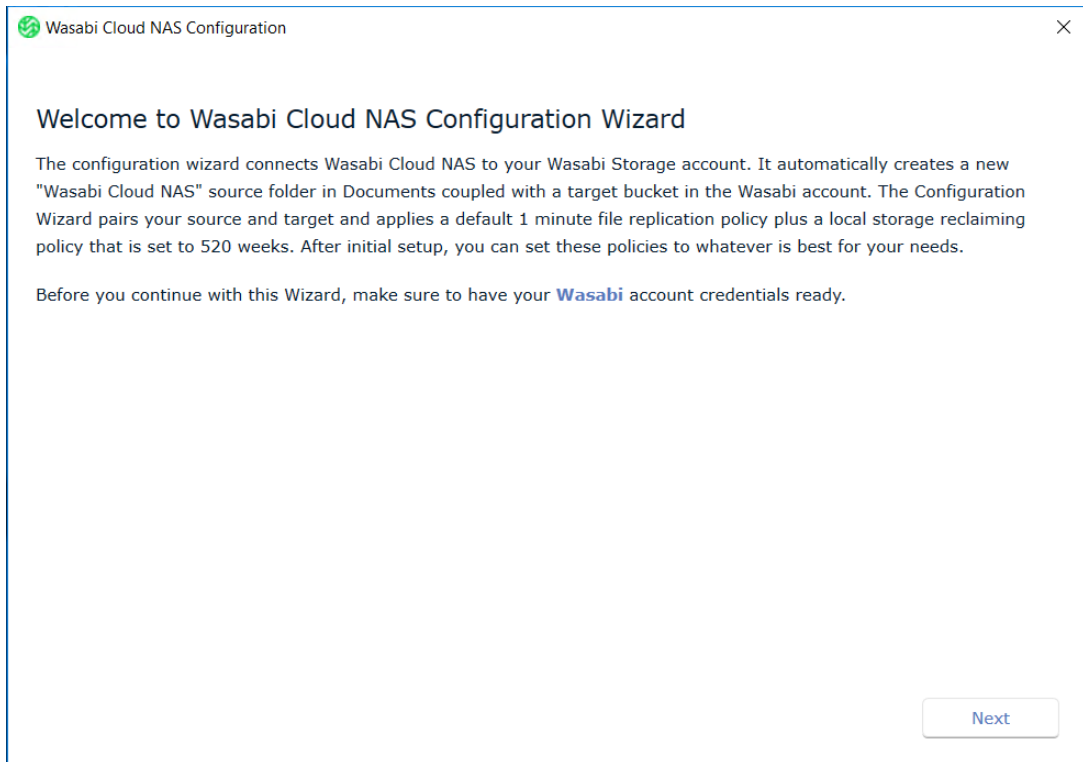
Wasabi Cloud NAS Configuration

×

Welcome to Wasabi Cloud NAS Configuration Wizard

The configuration wizard connects Wasabi Cloud NAS to your Wasabi Storage account. It automatically creates a new "Wasabi Cloud NAS" source folder in Documents coupled with a target bucket in the Wasabi account. The Configuration Wizard pairs your source and target and applies a default 1 minute file replication policy plus a local storage reclaiming policy that is set to 520 weeks. After initial setup, you can set these policies to whatever is best for your needs.

Before you continue with this Wizard, make sure to have your Wasabi account credentials ready.

Next